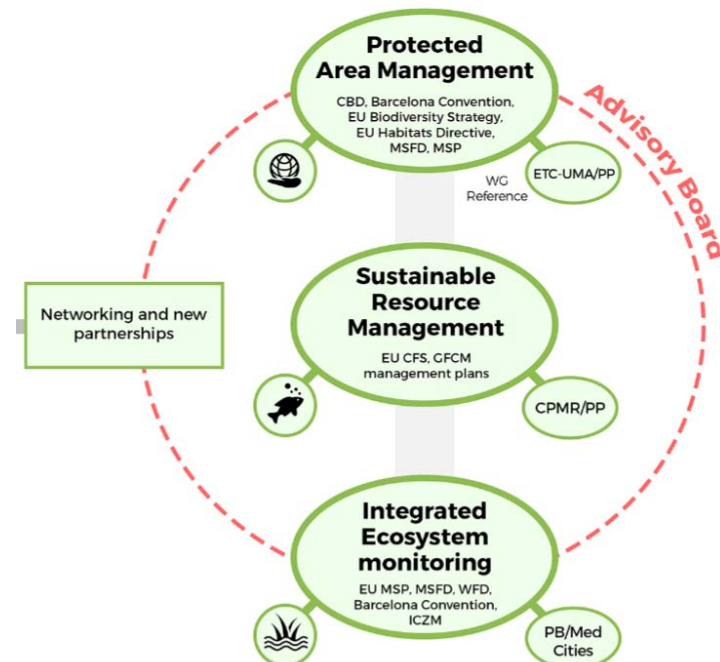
Protected Area Management

CBD, Barcelona Convention, EU Biodiversity Strategy, EU Habitats Directive, MSFD, MSP

Advisory Board

ETC-UMA/PP

WG Reference

Networking and new partnerships

Sustainable Resource Management

EU CFS, GFCM management plans

CPMR/PP

Integrated Ecosystem monitoring

EU MSP, MSFD, WFD, Barcelona Convention, ICZM

PB/Med Cities